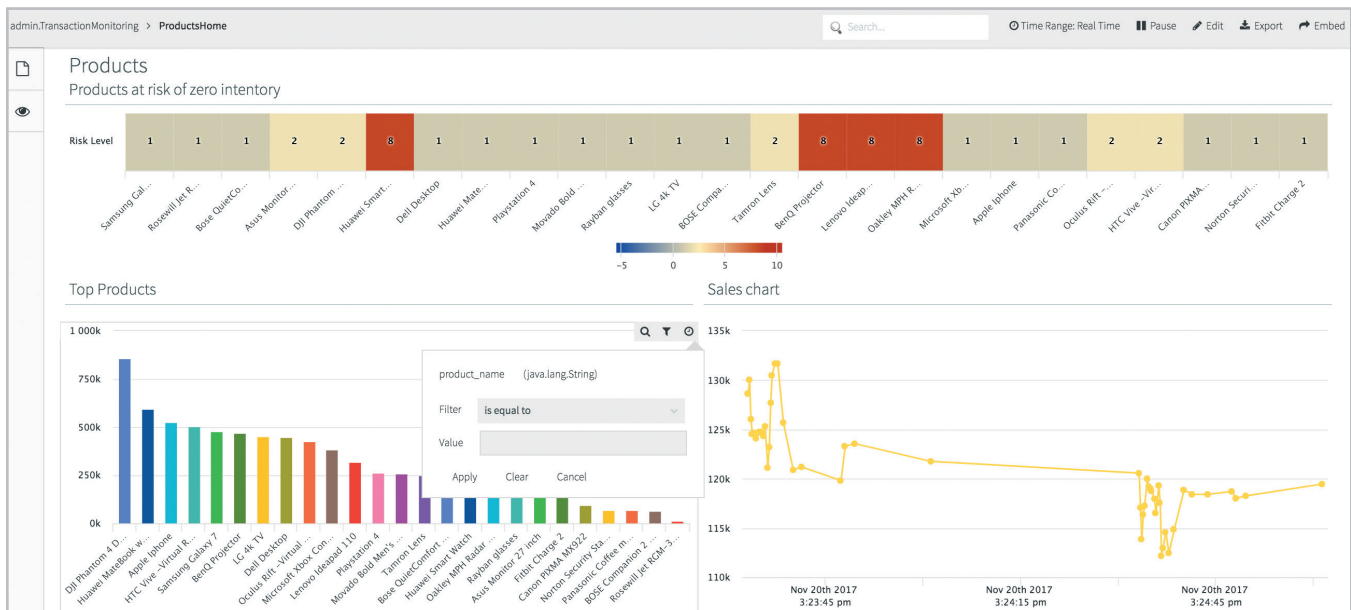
admin.TransactionMonitoring > ProductsHome

Search...

Time Range: Real Time Pause Edit Export Embed

Products

Products at risk of zero intentory

| Risk Level | 1 | 1 | 1 | 2 | 2 | 8 | 1 | 1 | 1 | 1 | 1 | 1 | 1 | 2 | 8 | 8 | 8 | 1 | 1 | 1 | 2 | 2 | 1 | 1 | 1 |
|---|---|---|---|---|---|---|---|---|---|---|---|---|---|---|---|---|---|---|---|---|---|---|---|---|---|

Samsung Gal... Rosewill Jet R... Bose QuietCo... Asus Monitor... DJI Phantom ... Huawei Smart... Dell Desktop Huawei Mate... Playstation 4 Movado Bold ... Rayban glasses LG 4k TV BOSE Compa... Tamron Lens BenQ Projector Lenovo Ideap... Oakley MPH R... Microsoft Xb... Apple Iphone Panasonic Co... Oculus Rift -... HTC Vive -Vir... Canon PIXMA... Norton Securi... Fitbit Charge 2

-5 0 5 10

Top Products

1 000k
750k
500k
250k
0k

DJI Phantom 4 D... Huawei MateBook w... Apple Iphone HTC Vive -Virtual R... Samsung Galaxy 7 BenQ Projector LG 4k TV Dell Desktop Oculus Rift -Virtual ... Microsoft Xbox Con... Lenovo Ideapad 110 Playstation 4 Movado Bold Men's ... Tamron Lens Bose QuietComfort ... Huawei Smart Watch Oakley MPH Radar ... Rayban glasses Asus Monitor 27 inch Fitbit Charge 2 Canon PIXMA MX922 Norton Security Sta... Panasonic Coffee m... BOSE Companion 2 ... Rosewill Jet RCM-3...

product_name (java.lang.String)

Filter is equal to

Value

Apply Clear Cancel

Sales chart

135k
130k
125k
120k
115k
110k

Nov 20th 2017 3:23:45 pm
Nov 20th 2017 3:24:15 pm
Nov 20th 2017 3:24:45 pm